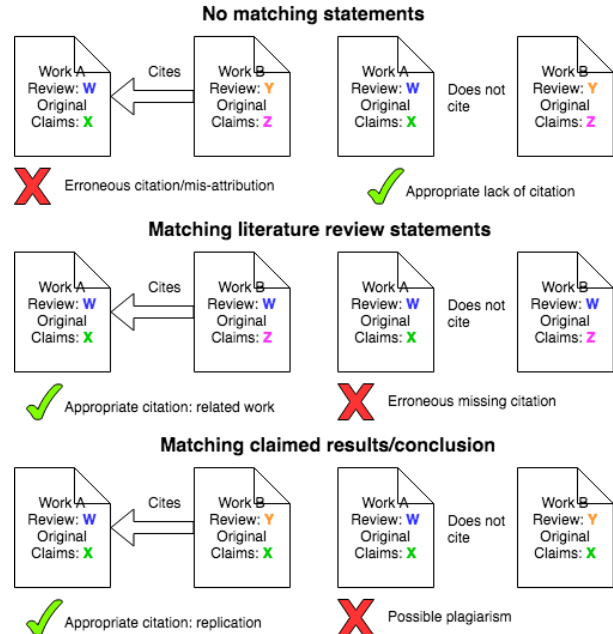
No matching statements

Work A
Review: W
Original
Claims: X

Cites

Work B
Review: Y
Original
Claims: Z

Work A
Review: W
Original
Claims: X

Does not cite

Work B
Review: Y
Original
Claims: Z

Erroneous citation/mis-attribution

Appropriate lack of citation

Matching literature review statements

Work A
Review: W
Original
Claims: X

Cites

Work B
Review: W
Original
Claims: Z

Work A
Review: W
Original
Claims: X

Does not cite

Work B
Review: W
Original
Claims: Z

Appropriate citation: related work

Erroneous missing citation

Matching claimed results/conclusion

Work A
Review: W
Original
Claims: X

Cites

Work B
Review: Y
Original
Claims: X

Work A
Review: W
Original
Claims: X

Does not cite

Work B
Review: Y
Original
Claims: X

Appropriate citation: replication

Possible plagiarism